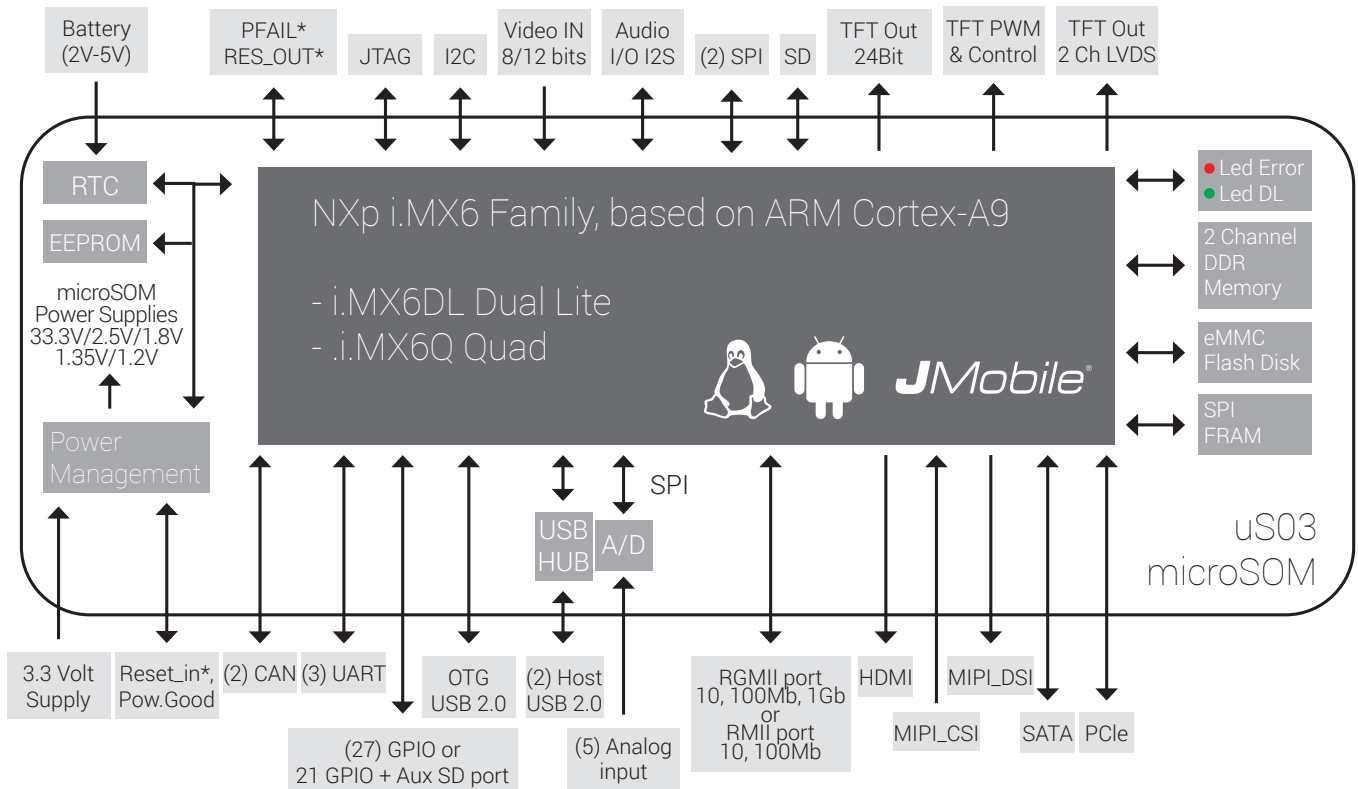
Battery (2V-5V)

PFAIL* RES_OUT*

JTAG

I2C

Video IN 8/12 bits

Audio I/O I2S

(2) SPI

SD

TFT Out 24Bit

TFT PWM & Control

TFT Out 2 Ch LVDS

RTC

EEPROM

microSOM Power Supplies 33.3V/2.5V/1.8V 1.35V/1.2V

Power Management

NXp i.MX6 Family, based on ARM Cortex-A9

- i.MX6DL Dual Lite
- .i.MX6Q Quad

JMobile

Led Error
Led DL

2 Channel DDR Memory

eMMC Flash Disk

SPI FRAM

SPI

USB HUB

A/D

uS03 microSOM

3.3 Volt Supply

Reset_in*, Pow.Good

(2) CAN

(3) UART

(27) GPIO or 21 GPIO + Aux SD port

OTG USB 2.0

(2) Host USB 2.0

(5) Analog input

RGMII port 10, 100Mb, 1Gb or RMII port 10, 100Mb

HDMI

MIPI_CSI

MIPI_DSI

SATA

PCIe